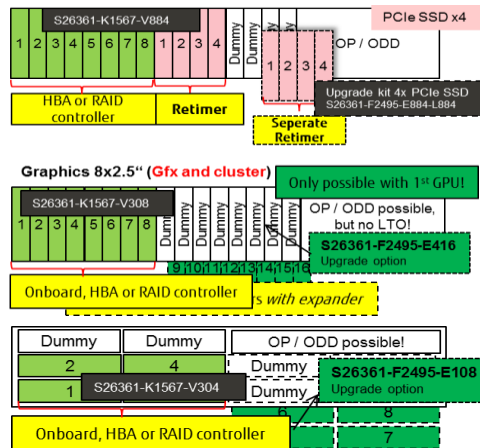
S26361-K1567-V884

PCIe SSD x4

1 2 3 4 5 6 7 8 1 2 3 4 Dummy Dummy

1 2 3 4

OP / ODD

HBA or RAID controller

Retimer

Upgrade kit 4x PCIe SSD
S26361-F2495-E884-L884

Seperate Retimer

Graphics 8x2.5" (Gfx and cluster)

Only possible with 1st GPU!

S26361-K1567-V308

Dummy Dummy Dummy Dummy Dummy Dummy Dummy Dummy

OP / ODD possible, but no LTO!

S26361-F2495-E416
Upgrade option

9 10 11 12 13 14 15 16

Onboard, HBA or RAID controller

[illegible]rs with expander

Dummy

Dummy

OP / ODD possible!

2

4

Dummy

S26361-F2495-E108
Upgrade option

1

S26361-K1567-V304

Dummy

6

8

Onboard, HBA or RAID controller

7